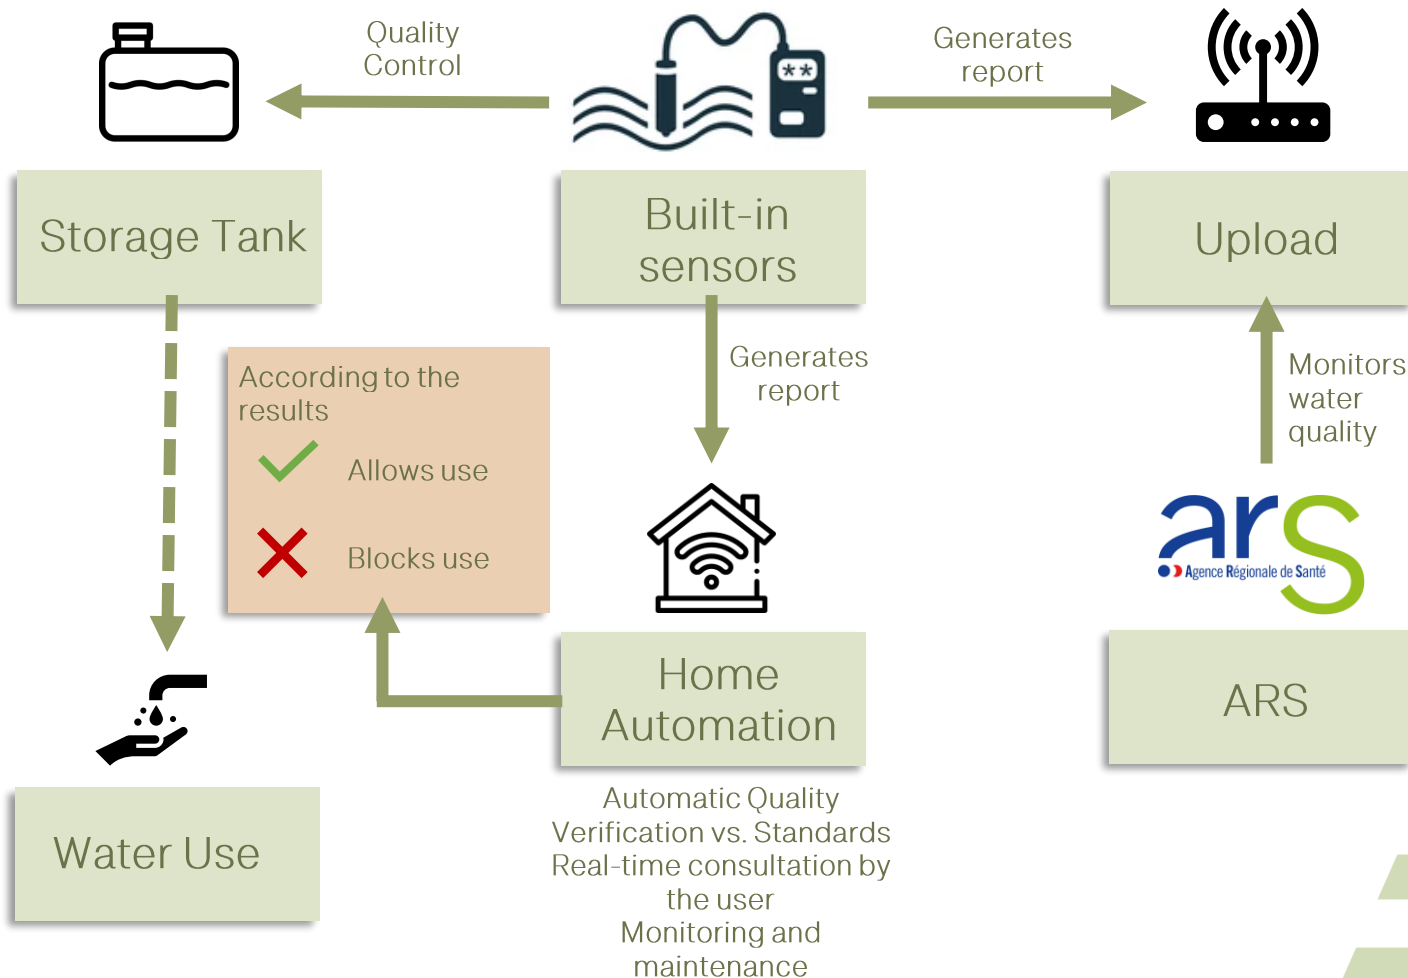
Quality Control

Generates report

Storage Tank

Built-in sensors

Upload

According to the results

Allows use

Blocks use

Generates report

Monitors water quality

ars
Agence Régionale de Santé

Home Automation

ARS

Water Use

Automatic Quality Verification vs. Standards
Real-time consultation by the user
Monitoring and maintenance